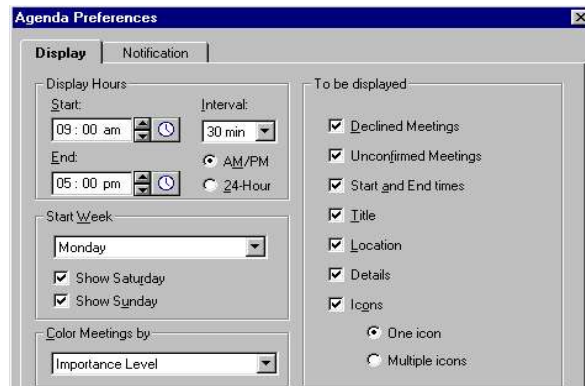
Agenda Preferences

Display | Notification

Display Hours
Start:
09 : 00 am
Interval:
30 min
End:
05 : 00 pm
AM/PM
24-Hour

Start Week
Monday
Show Saturday
Show Sunday

Color Meetings by
Importance Level

To be displayed
Declined Meetings
Unconfirmed Meetings
Start and End times
Title
Location
Details
Icons
One icon
Multiple icons